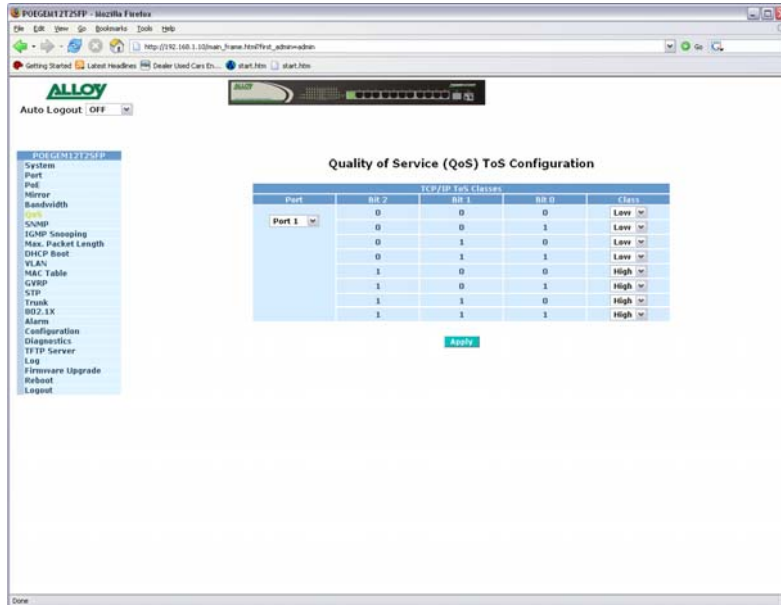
POEGEM12T2SFP - Mozilla Firefox

File Edit View Go Bookmarks Tools Help

http://192.168.1.10/main_frame.html?first_admin=admin

Getting Started Latest Headlines Dealer Used Cars En... start.htm start.htm

ALLOY

Auto Logout OFF

POEGEM12T2SFP
System
Port
PoE
Mirror
Bandwidth
QoS
SNMP
IGMP Snooping
Max. Packet Length
DHCP Boot
VLAN
MAC Table
GVRP
STP
Trunk
802.1X
Alarm
Configuration
Diagnostics
TFTP Server
Log
Firmware Upgrade
Reboot
Logout

Quality of Service (QoS) ToS Configuration

TCP/IP ToS Classes

| Port | Bit 2 | Bit 1 | Bit 0 | Class |
|---|---|---|---|---|
| Port 1 | 0 | 0 | 0 | Low |
| | 0 | 0 | 1 | Low |
| | 0 | 1 | 0 | Low |
| | 0 | 1 | 1 | Low |
| | 1 | 0 | 0 | High |
| | 1 | 0 | 1 | High |
| | 1 | 1 | 0 | High |
| | 1 | 1 | 1 | High |

Apply

Done